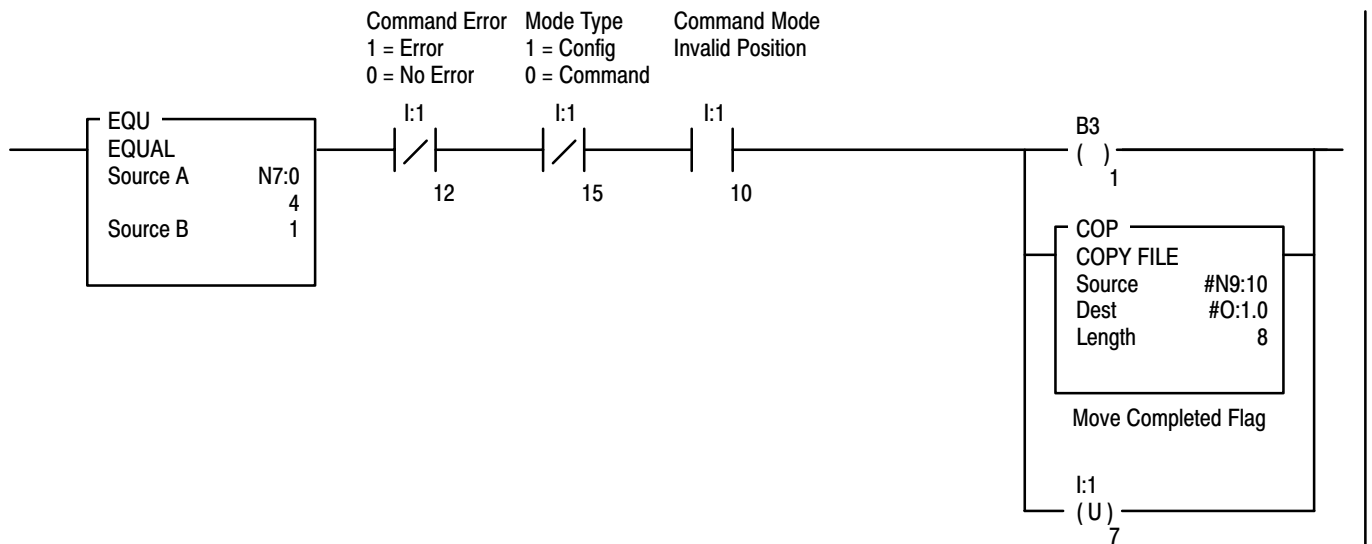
Command Error
1 = Error
0 = No Error

Mode Type
1 = Config
0 = Command

Command Mode
Invalid Position

EQU
EQUAL
Source A N7:0
4
Source B 1

I:1
12

I:1
15

I:1
10

B3
( )
1

COP
COPY FILE
Source #N9:10
Dest #O:1.0
Length 8

Move Completed Flag

I:1
( U )
7